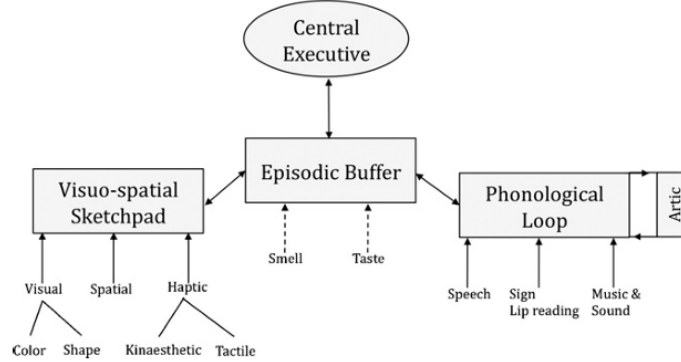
Central Executive

Visuo-spatial Sketchpad

Episodic Buffer

Phonological Loop

Artic

Smell

Taste

Visual

Spatial

Haptic

Color

Shape

Kinaesthetic

Tactile

Speech

Sign Lip reading

Music & Sound